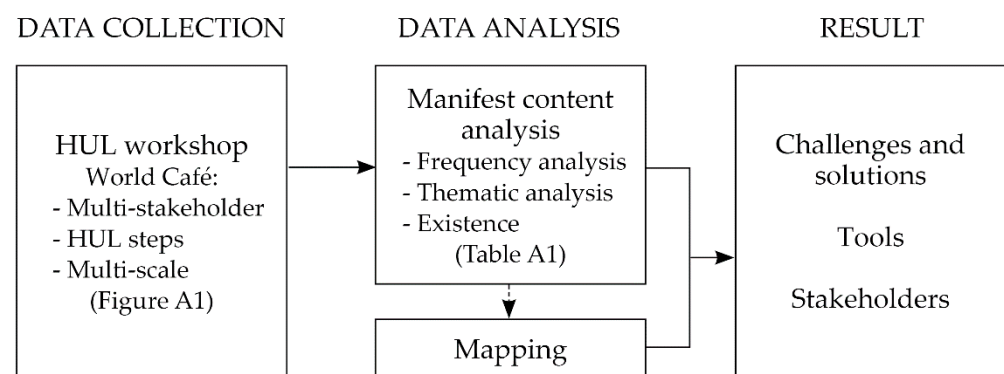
DATA COLLECTION

HUL workshop
World Café:
- Multi-stakeholder
- HUL steps
- Multi-scale
(Figure A1)

DATA ANALYSIS

Manifest content analysis
- Frequency analysis
- Thematic analysis
- Existence
(Table A1)

Mapping

RESULT

Challenges and solutions

Tools

Stakeholders